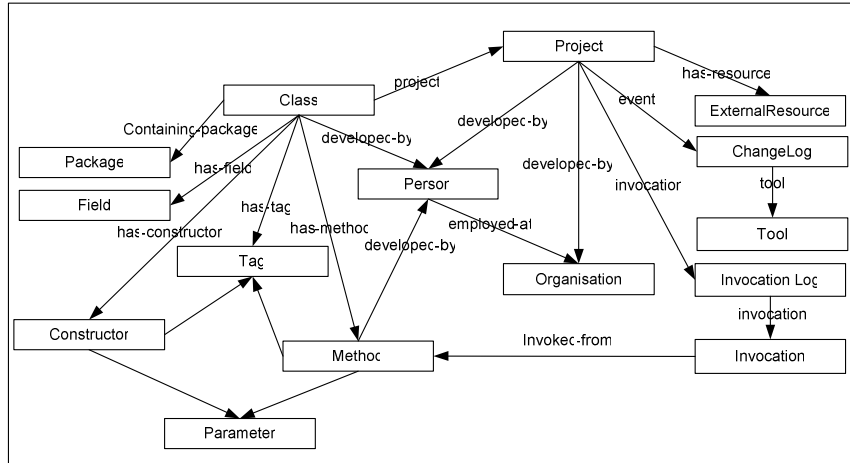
Project
Class
project
has-resource
Containing-package
event
developed-by
developed-by
ExternalResource
Package
has-field
developed-by
ChangeLog
Person
invocation
Field
has-tag
tool
has-constructor
has-method
employed-at
developed-by
Tool
Tag
Organisation
Invocation Log
invocation
Constructor
Invoked-from
Method
Invocation
Parameter